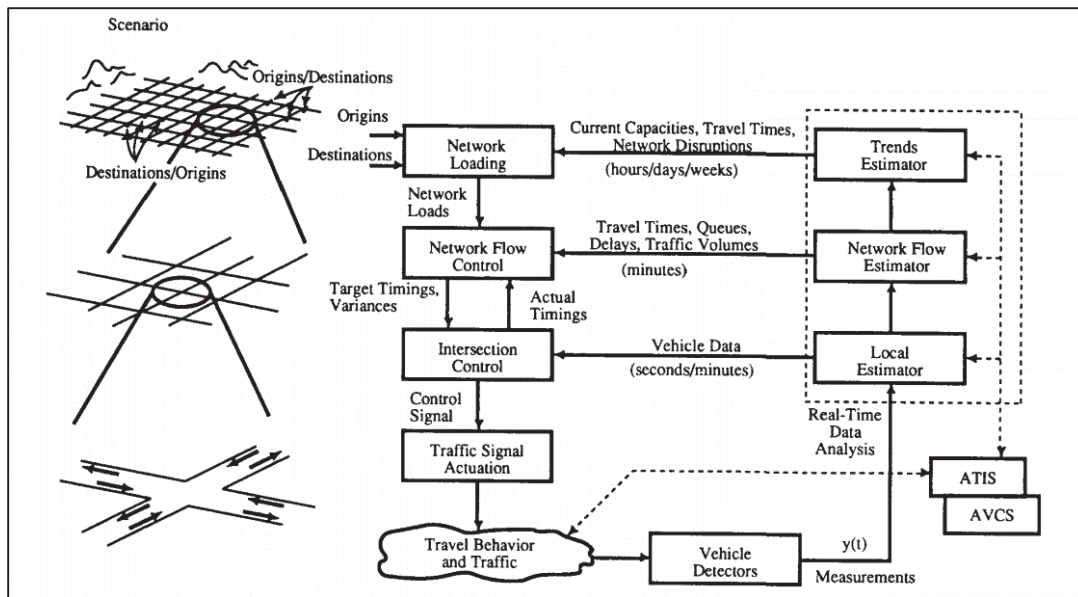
Scenario

Origins/Destinations

Destinations/Origins

Origins

Destinations

Network Loading

Current Capacities, Travel Times, Network Disruptions

(hours/days/weeks)

Trends Estimator

Network Loads

Network Flow Control

Travel Times, Queues, Delays, Traffic Volumes

(minutes)

Network Flow Estimator

Target Timings, Variances

Actual Timings

Intersection Control

Vehicle Data

(seconds/minutes)

Local Estimator

Control Signal

Real-Time Data Analysis

Traffic Signal Actuation

ATIS

AVCS

Travel Behavior and Traffic

Vehicle Detectors

y(t)

Measurements